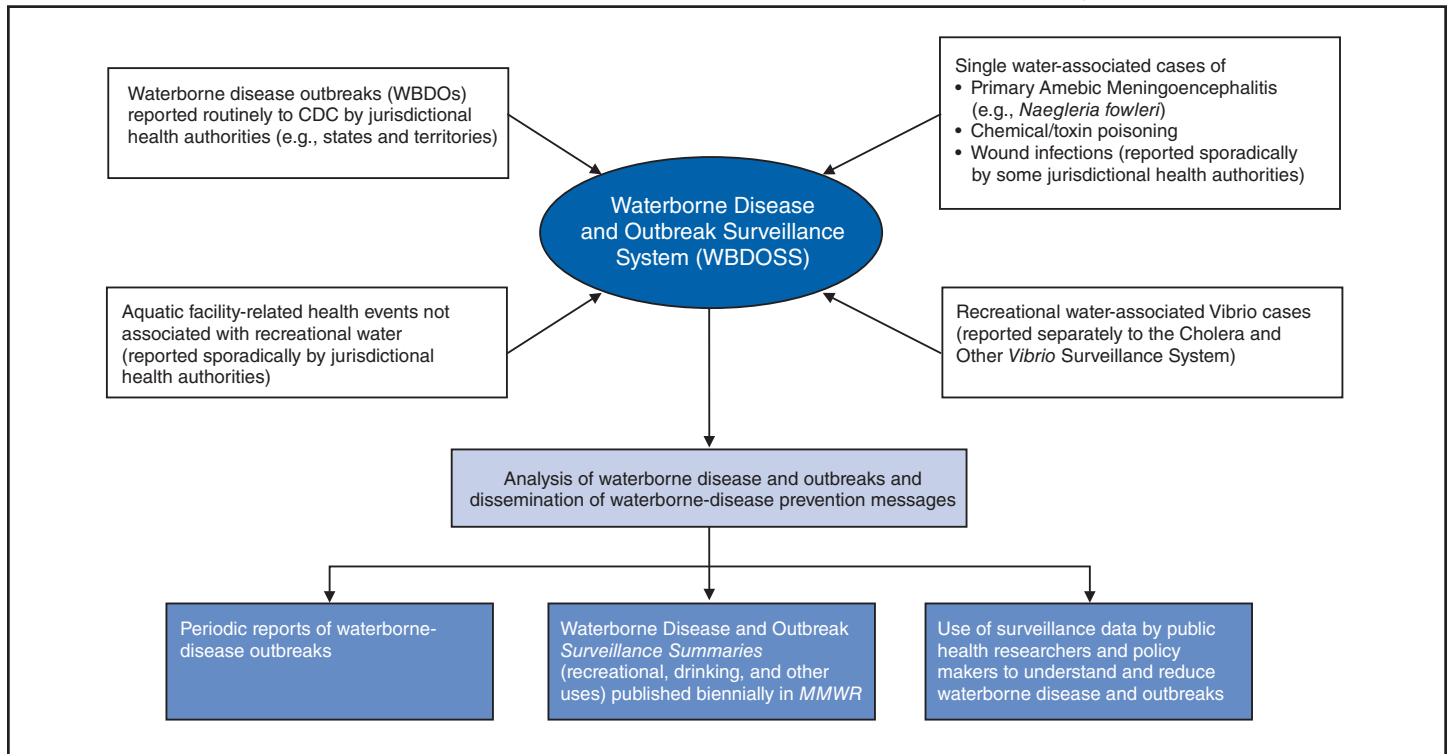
Waterborne disease outbreaks (WBDOs) reported routinely to CDC by jurisdictional health authorities (e.g., states and territories)

Single water-associated cases of
• Primary Amebic Meningoencephalitis (e.g., Naegleria fowleri)
• Chemical/toxin poisoning
• Wound infections (reported sporadically by some jurisdictional health authorities)

Waterborne Disease and Outbreak Surveillance System (WBDOSS)

Aquatic facility-related health events not associated with recreational water (reported sporadically by jurisdictional health authorities)

Recreational water-associated Vibrio cases (reported separately to the Cholera and Other Vibrio Surveillance System)

Analysis of waterborne disease and outbreaks and dissemination of waterborne-disease prevention messages

Periodic reports of waterborne-disease outbreaks

Waterborne Disease and Outbreak Surveillance Summaries (recreational, drinking, and other uses) published biennially in MMWR

Use of surveillance data by public health researchers and policy makers to understand and reduce waterborne disease and outbreaks